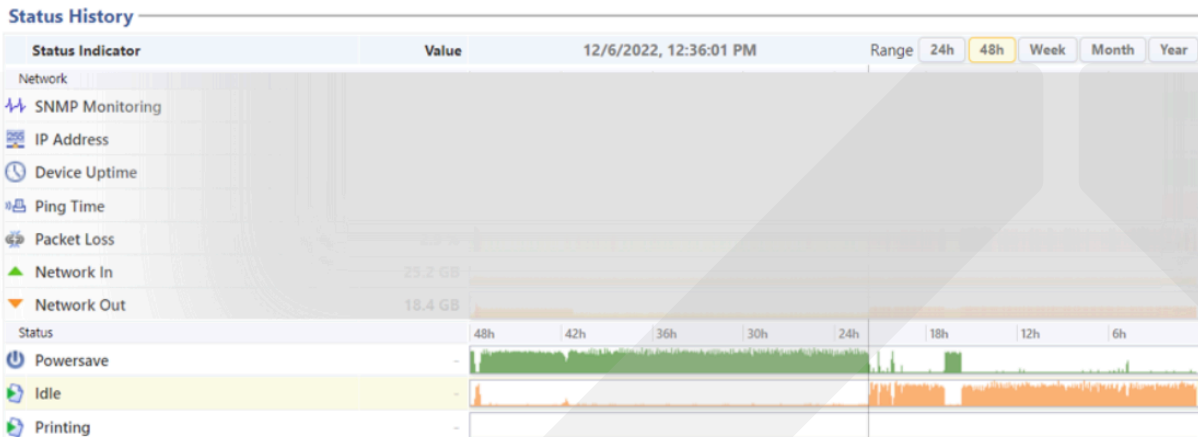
Status History

| Status Indicator | Value | 12/6/2022, 12:36:01 PM | Range 24h 48h Week Month Year |
|---|---|---|---|
| Network | | | |
| SNMP Monitoring | | | |
| IP Address | | | |
| Device Uptime | | | |
| Ping Time | | | |
| Packet Loss | | | |
| Network In | 25.2 GB | | |
| Network Out | 18.4 GB | | |
| Status | | 48h 42h 36h 30h 24h | 18h 12h 6h |
| Powersave | - | | |
| Idle | - | | |
| Printing | - | | |